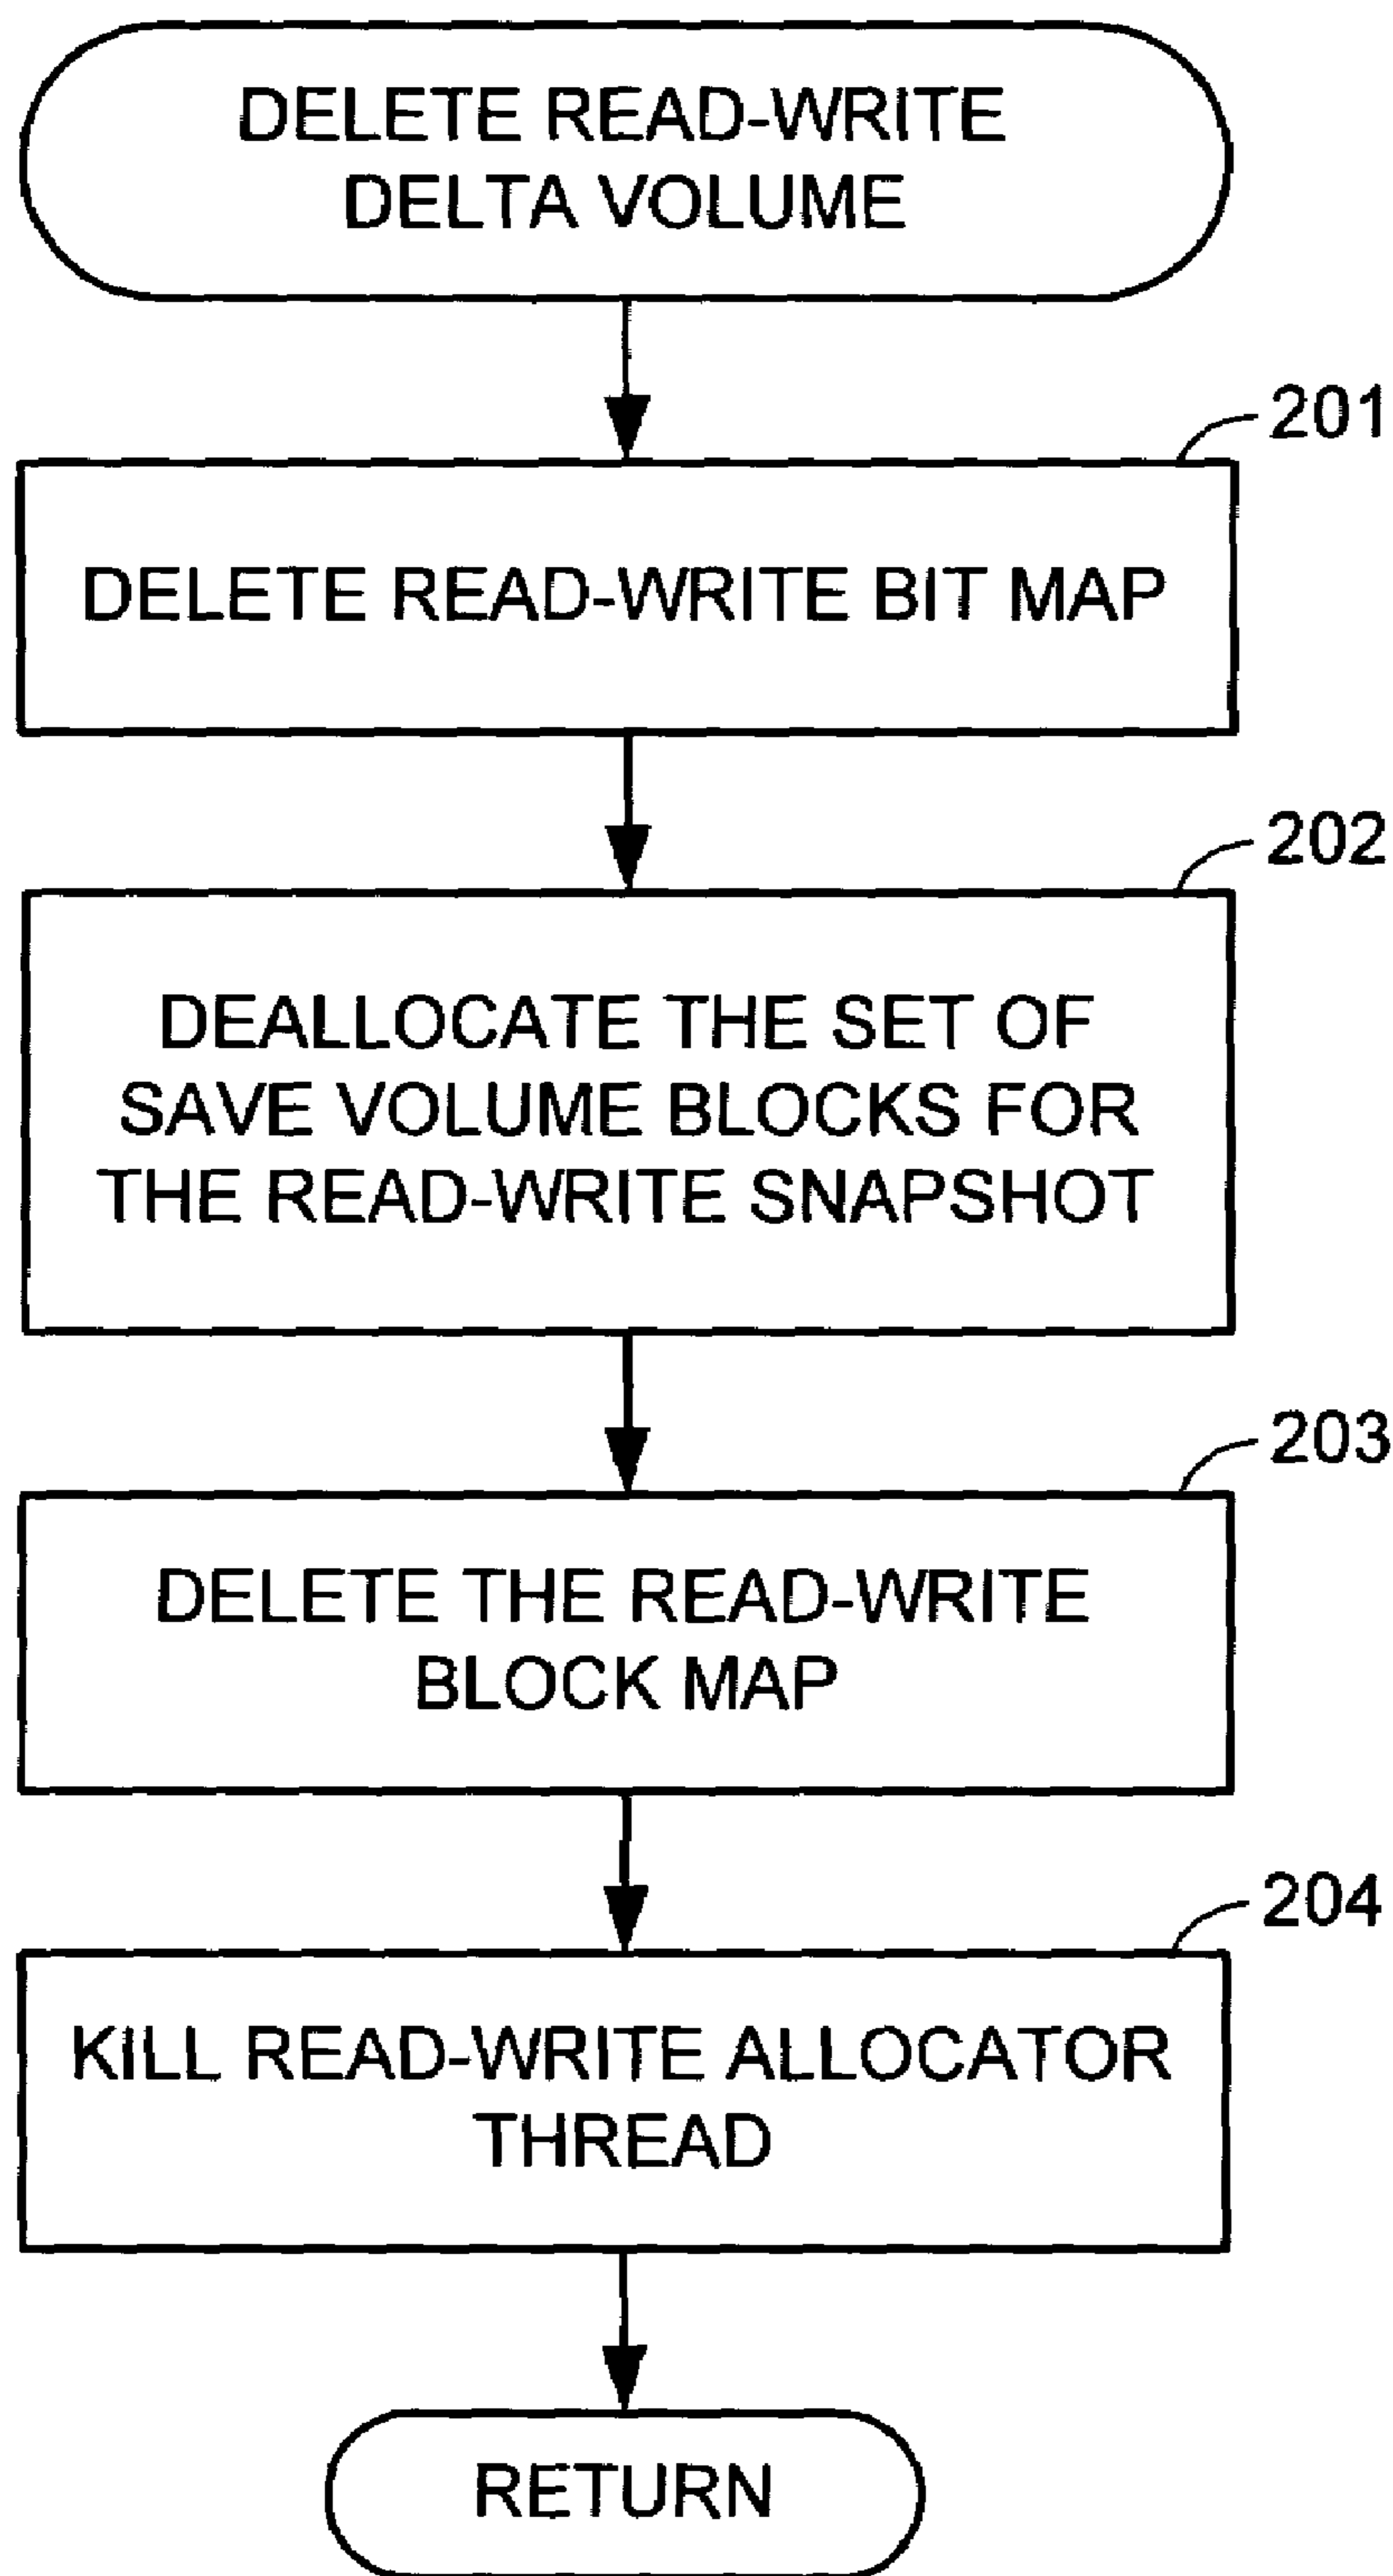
DELETE READ-WRITE DELTA VOLUME

201

DELETE READ-WRITE BIT MAP

202

DEALLOCATE THE SET OF SAVE VOLUME BLOCKS FOR THE READ-WRITE SNAPSHOT

203

DELETE THE READ-WRITE BLOCK MAP

204

KILL READ-WRITE ALLOCATOR THREAD

RETURN